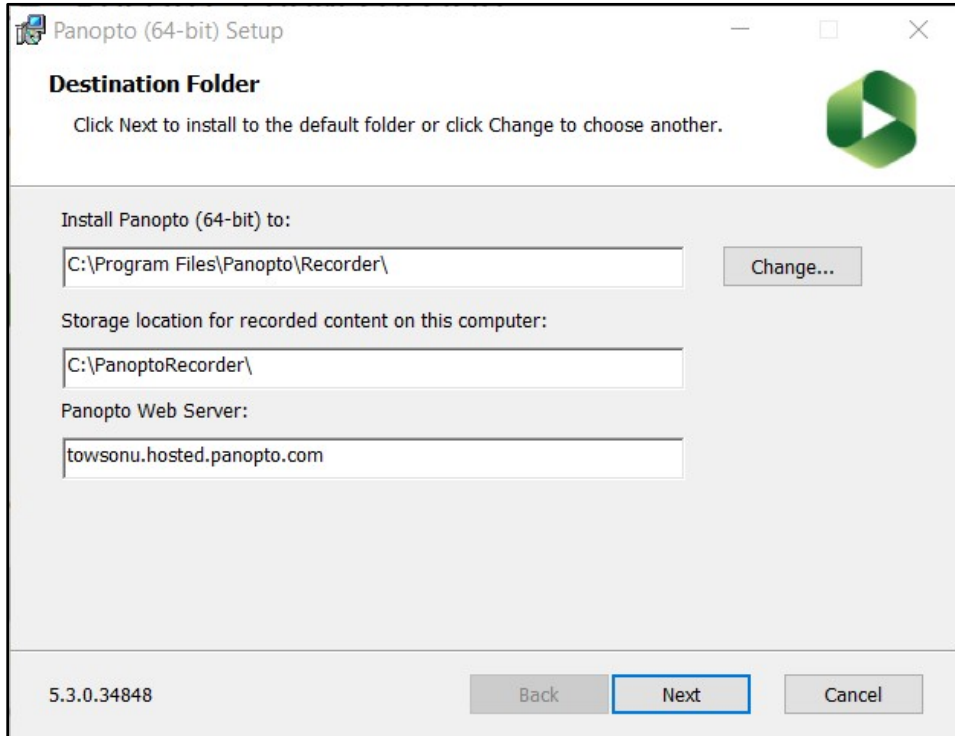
Panopto (64-bit) Setup

Destination Folder

Click Next to install to the default folder or click Change to choose another.

Install Panopto (64-bit) to:

C:\Program Files\Panopto\Recorder\

Change...

Storage location for recorded content on this computer:

C:\PanoptoRecorder\

Panopto Web Server:

towsonu.hosted.panopto.com

5.3.0.34848

Back

Next

Cancel